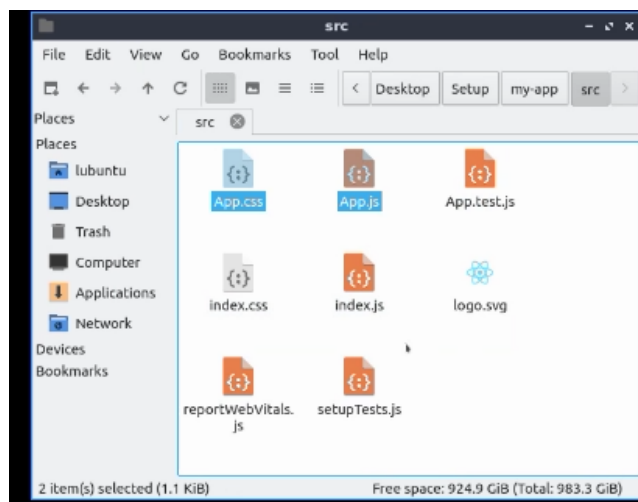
src

File Edit View Go Bookmarks Tool Help

< Desktop Setup my-app src >

Places

src

Places

lubuntu

Desktop

Trash

Computer

Applications

Network

Devices

Bookmarks

App.css

App.js

App.test.js

index.css

index.js

logo.svg

reportWebVitals.js

setupTests.js

2 item(s) selected (1.1 KiB)

Free space: 924.9 GiB (Total: 983.3 GiB)